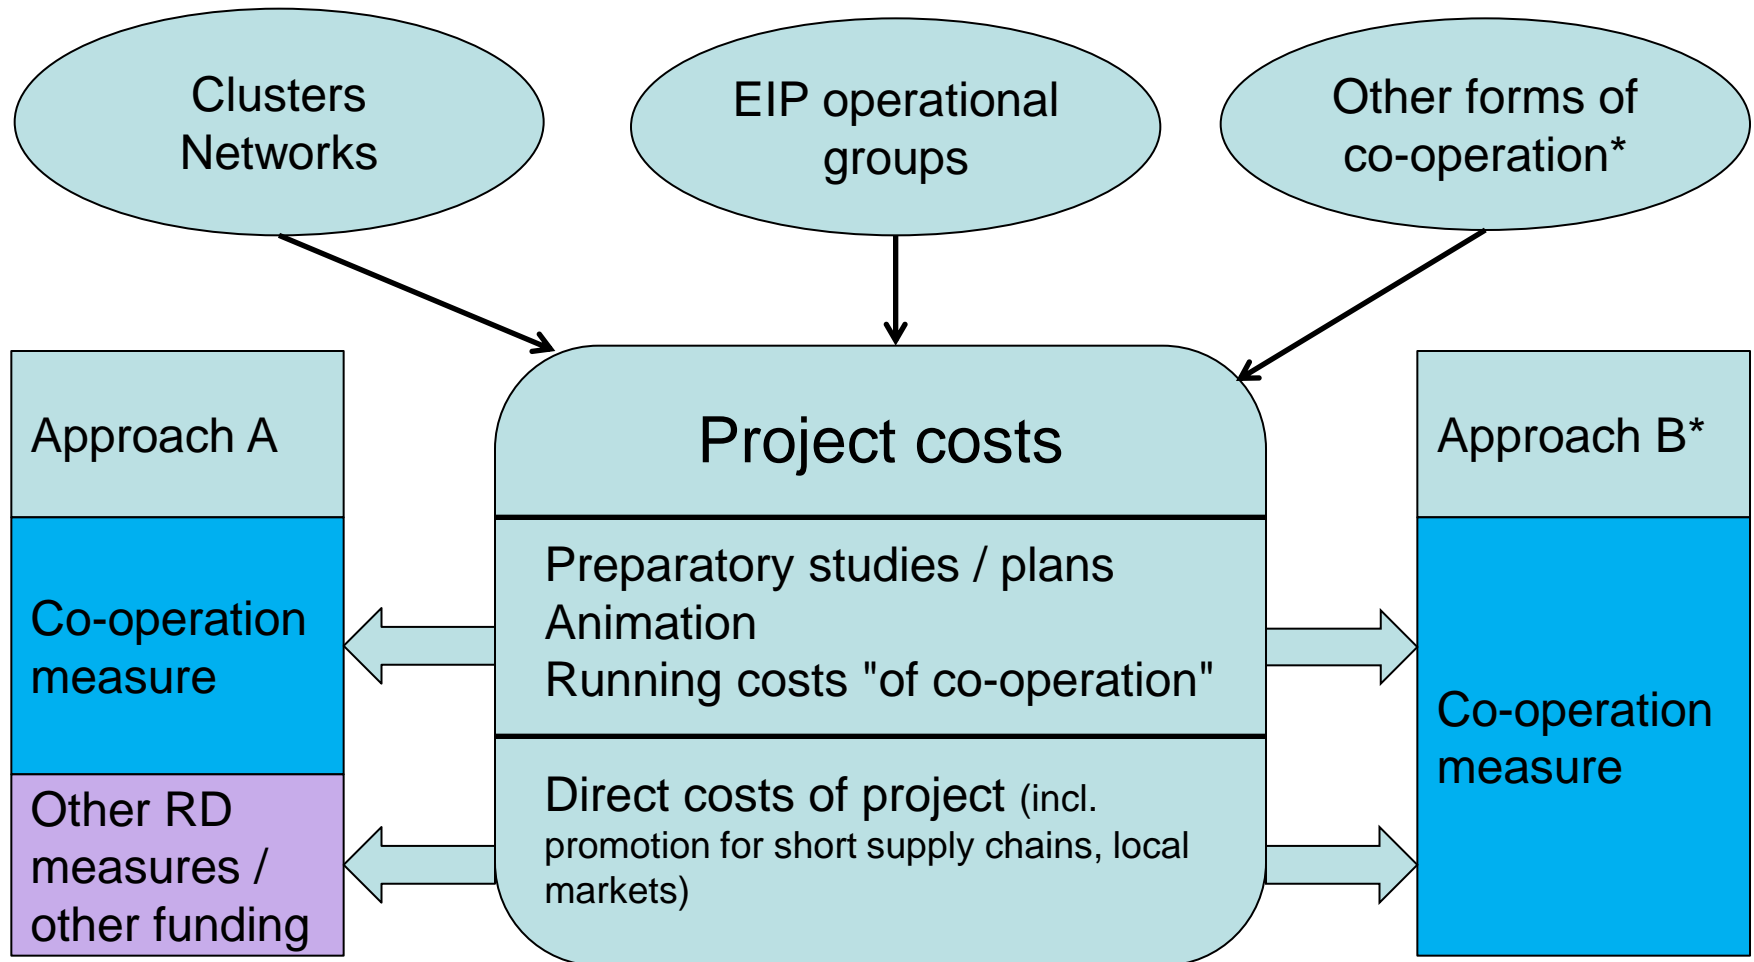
Clusters
Networks

EIP operational groups

Other forms of co-operation*

Approach A

Co-operation measure

Other RD measures / other funding

Project costs

Preparatory studies / plans
Animation
Running costs "of co-operation"

Direct costs of project (incl. promotion for short supply chains, local markets)

Approach B*

Co-operation measure